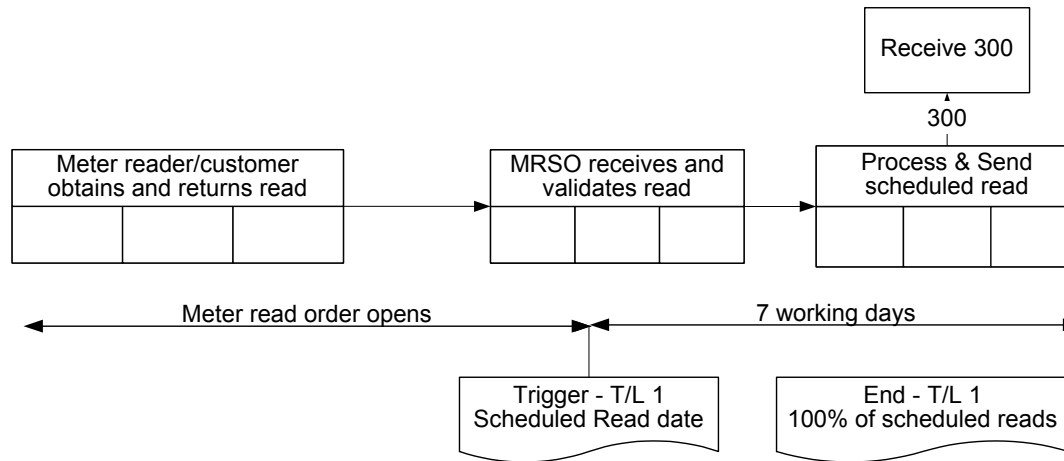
Receive 300

300

Meter reader/customer obtains and returns read

MRSO receives and validates read

Process & Send scheduled read

Meter read order opens

7 working days

Trigger - T/L 1
Scheduled Read date

End - T/L 1
100% of scheduled reads